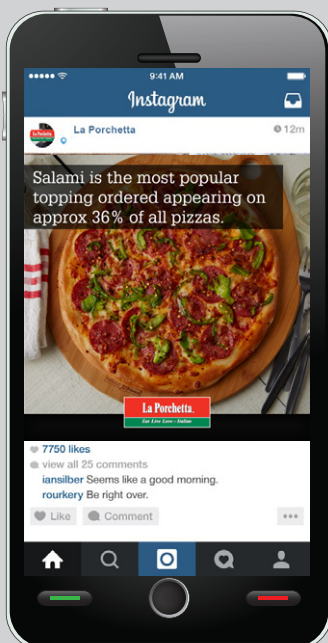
9:41 AM

Instagram

La Porchetta

La Porchetta

12m

Salami is the most popular topping ordered appearing on approx 36% of all pizzas.

La Porchetta
Eat Live Love · Italian

7750 likes

view all 25 comments

iansilber Seems like a good morning.

rourkery Be right over.

Like

Comment

•••